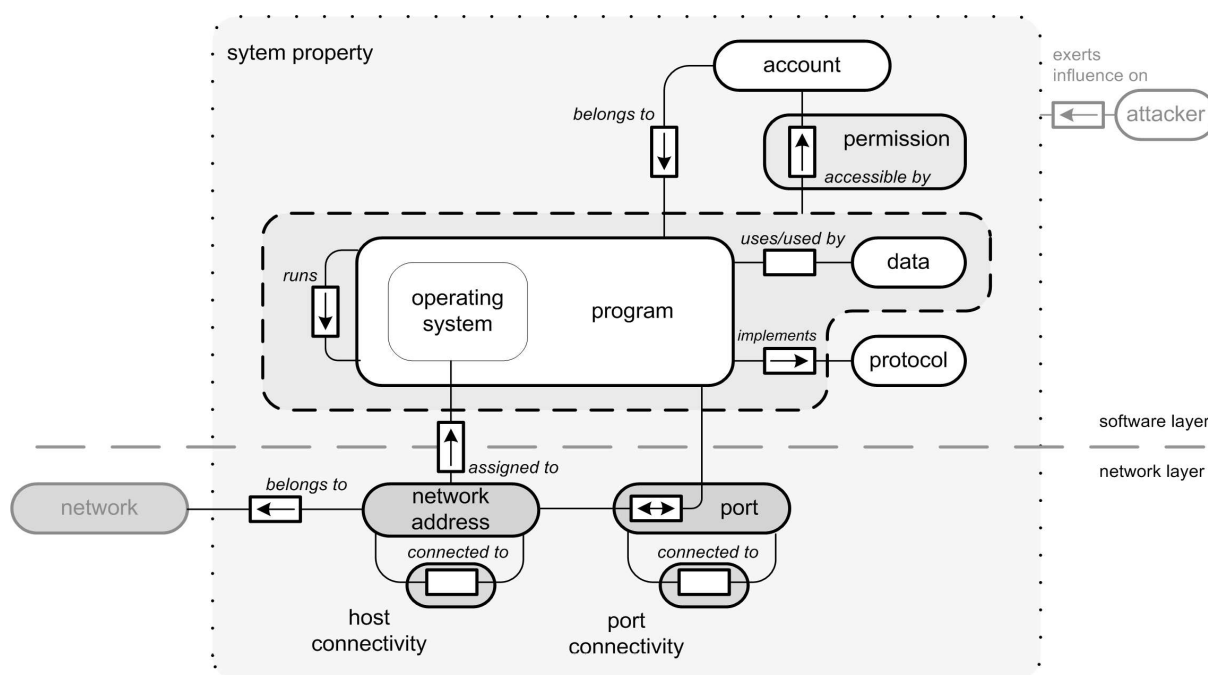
sytem property

account

belongs to

permission

accessible by

exerts influence on

attacker

runs

operating system

program

uses/used by

data

implements

protocol

software layer

network layer

assigned to

belongs to

network

network address

port

connected to

connected to

host connectivity

port connectivity